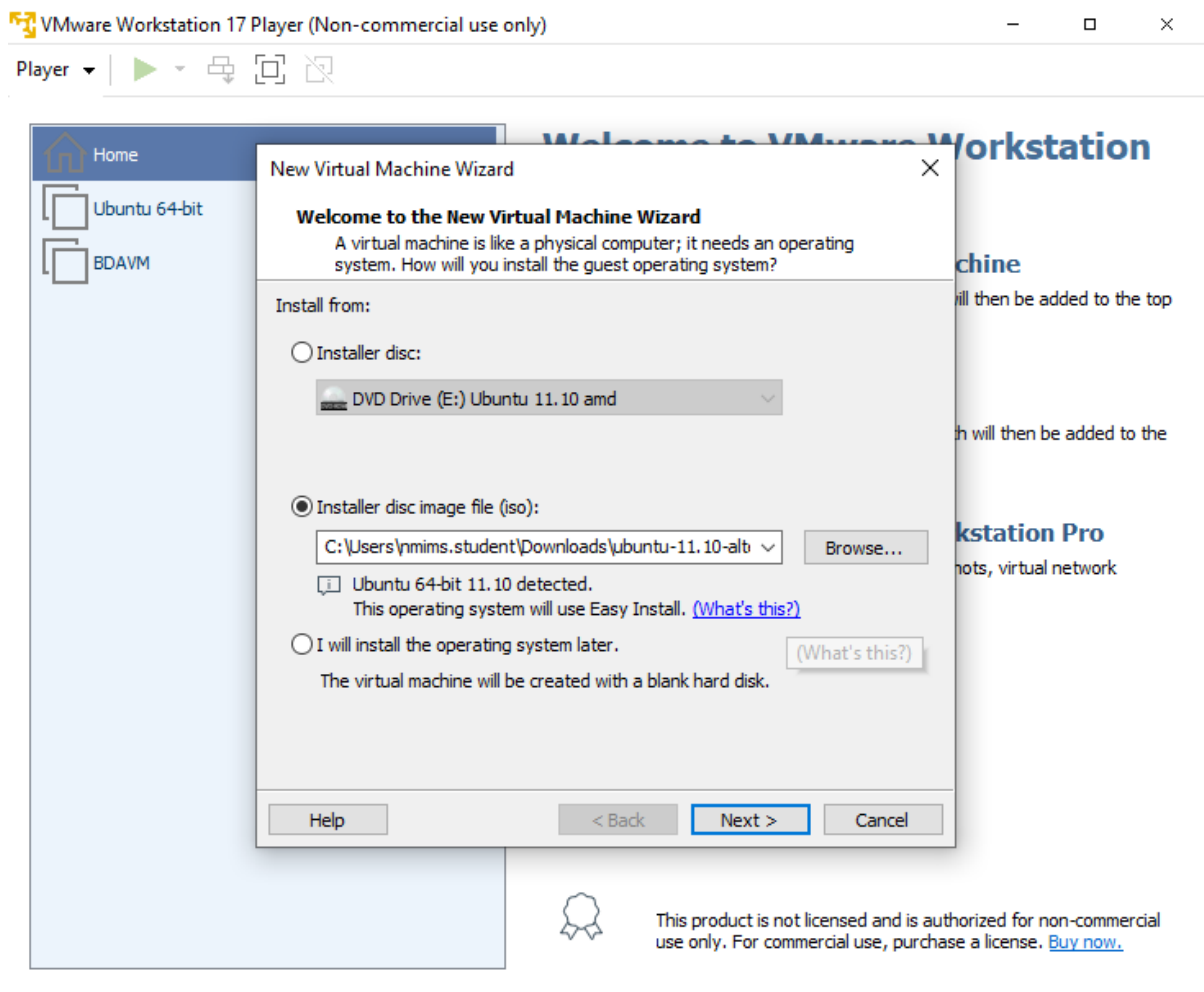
VMware Workstation 17 Player (Non-commercial use only)

Player

Home

Ubuntu 64-bit

BDAVM

Welcome to VMware Workstation

chine

ill then be added to the top

h will then be added to the

kstation Pro

hots, virtual network

New Virtual Machine Wizard

Welcome to the New Virtual Machine Wizard

A virtual machine is like a physical computer; it needs an operating system. How will you install the guest operating system?

Install from:

Installer disc:

DVD Drive (E:) Ubuntu 11.10 amd

Installer disc image file (iso):

C:\Users\nmims.student\Downloads\ubuntu-11.10-alt

Browse...

Ubuntu 64-bit 11.10 detected.

This operating system will use Easy Install. (What's this?)

I will install the operating system later.

(What's this?)

The virtual machine will be created with a blank hard disk.

Help

< Back

Next >

Cancel

This product is not licensed and is authorized for non-commercial use only. For commercial use, purchase a license. Buy now.